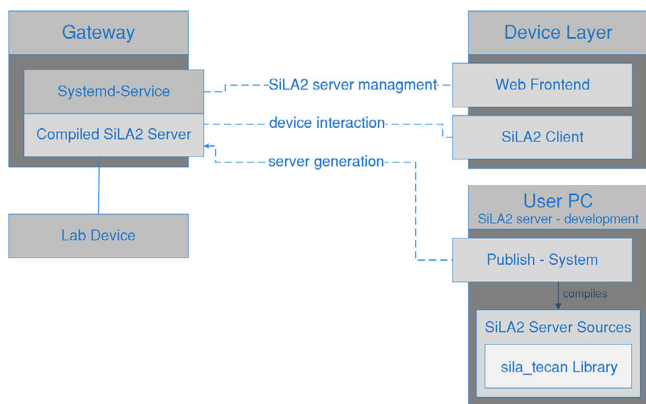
Gateway

Systemd-Service

Compiled SiLA2 Server

Lab Device

SiLA2 server managment

device interaction

server generation

Device Layer

Web Frontend

SiLA2 Client

User PC
SiLA2 server - development

Publish - System

compiles

SiLA2 Server Sources

sila_tecan Library